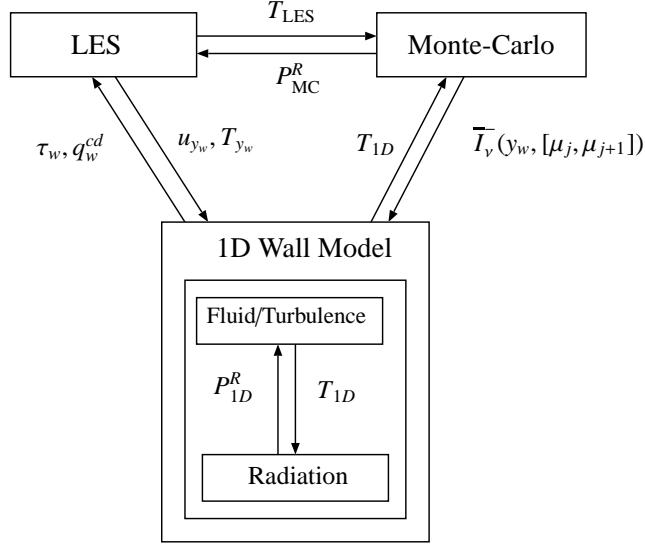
LES

$T_{\mathrm{LES}}$

Monte-Carlo

$P^R_{\mathrm{MC}}$

$\tau_w, q_w^{cd}$

$u_{y_w}, T_{y_w}$

$T_{1D}$

$\overline{I_\nu^-}(y_w, [\mu_j, \mu_{j+1}])$

1D Wall Model

Fluid/Turbulence

$P^R_{1D}$

$T_{1D}$

Radiation